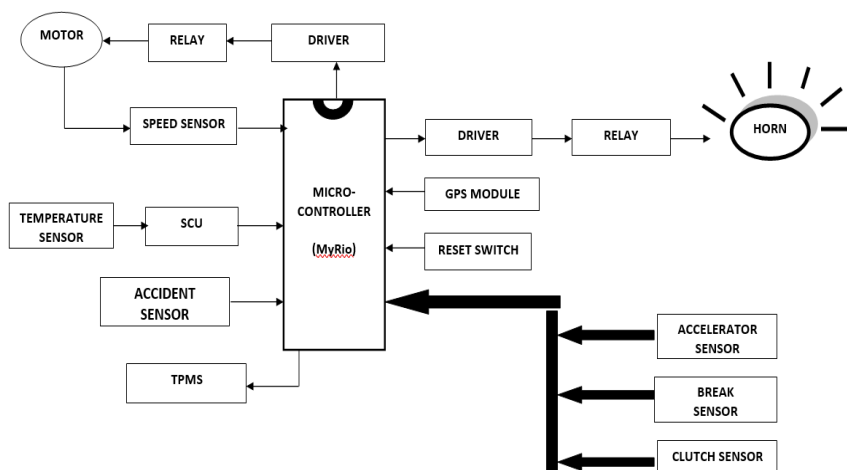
MOTOR

RELAY

DRIVER

SPEED SENSOR

MICRO-CONTROLLER

(MyRio)

DRIVER

RELAY

HORN

TEMPERATURE SENSOR

SCU

GPS MODULE

RESET SWITCH

ACCIDENT SENSOR

ACCELERATOR SENSOR

BREAK SENSOR

CLUTCH SENSOR

TPMS